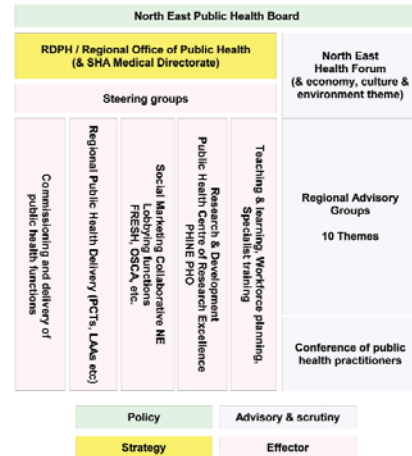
North East Public Health Board

RDPH / Regional Office of Public Health (& SHA Medical Directorate)

North East Health Forum (& economy, culture & environment theme)

Steering groups

Commissioning and delivery of public health functions

Regional Public Health Delivery (PCTs, LAAs etc)

Social Marketing Collaborative NE Lobbying functions FRESH, OSCA, etc.

Research & Development Public Health Centre of Research Excellence PHINE PHO

Teaching & learning, Workforce planning, Specialist training

Regional Advisory Groups

10 Themes

Conference of public health practitioners

Policy

Advisory & scrutiny

Strategy

Effector